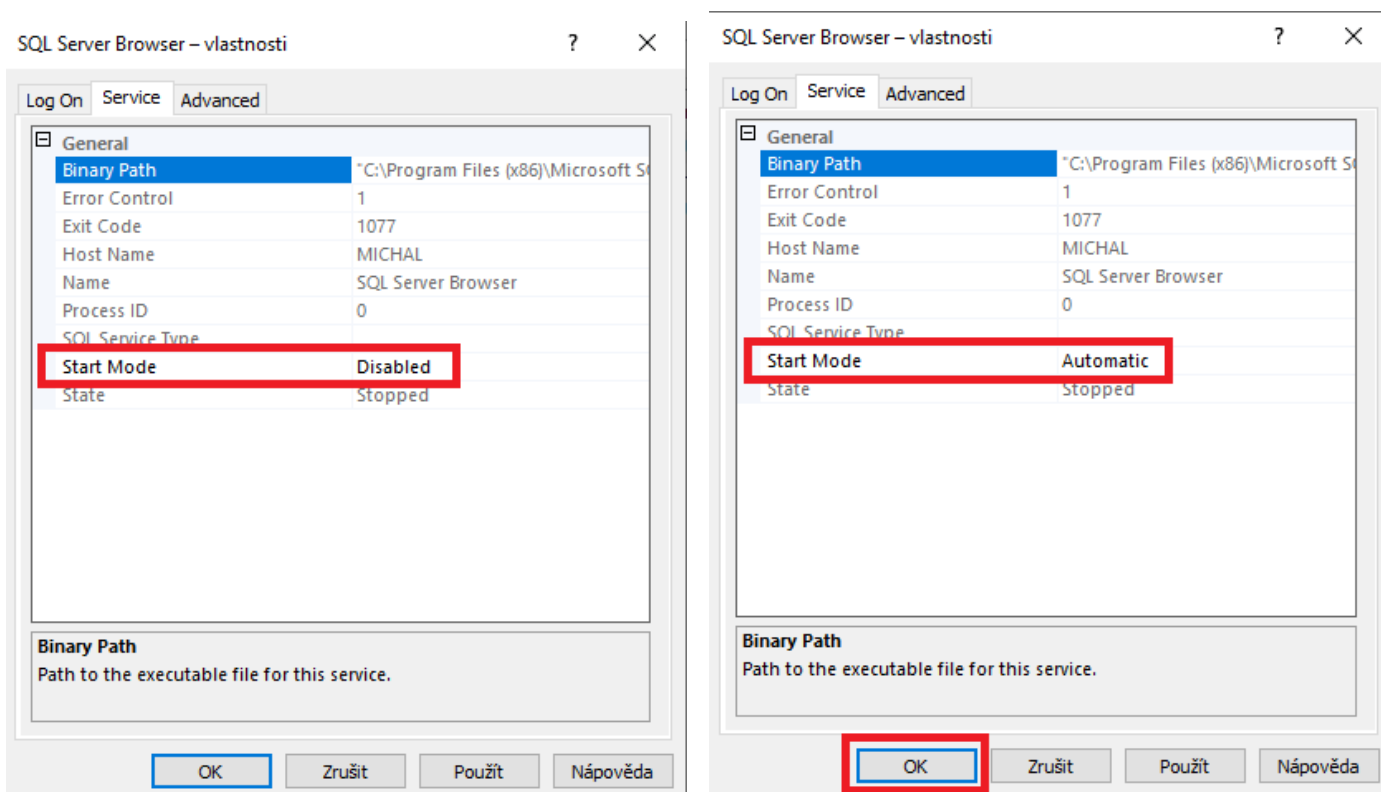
SQL Server Browser – vlastnosti

?

Log On | Service | Advanced

General

| | |
|---|---|
| Binary Path | "C:\Program Files (x86)\Microsoft S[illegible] |
| Error Control | 1 |
| Exit Code | 1077 |
| Host Name | MICHAL |
| Name | SQL Server Browser |
| Process ID | 0 |
| SQL Service Type | |
| Start Mode | Disabled |
| State | Stopped |

Binary Path
Path to the executable file for this service.

OK | Zrušit | Použít | Nápověda

SQL Server Browser – vlastnosti

?

Log On | Service | Advanced

General

| | |
|---|---|
| Binary Path | "C:\Program Files (x86)\Microsoft S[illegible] |
| Error Control | 1 |
| Exit Code | 1077 |
| Host Name | MICHAL |
| Name | SQL Server Browser |
| Process ID | 0 |
| SQL Service Type | |
| Start Mode | Automatic |
| State | Stopped |

Binary Path
Path to the executable file for this service.

OK | Zrušit | Použít | Nápověda